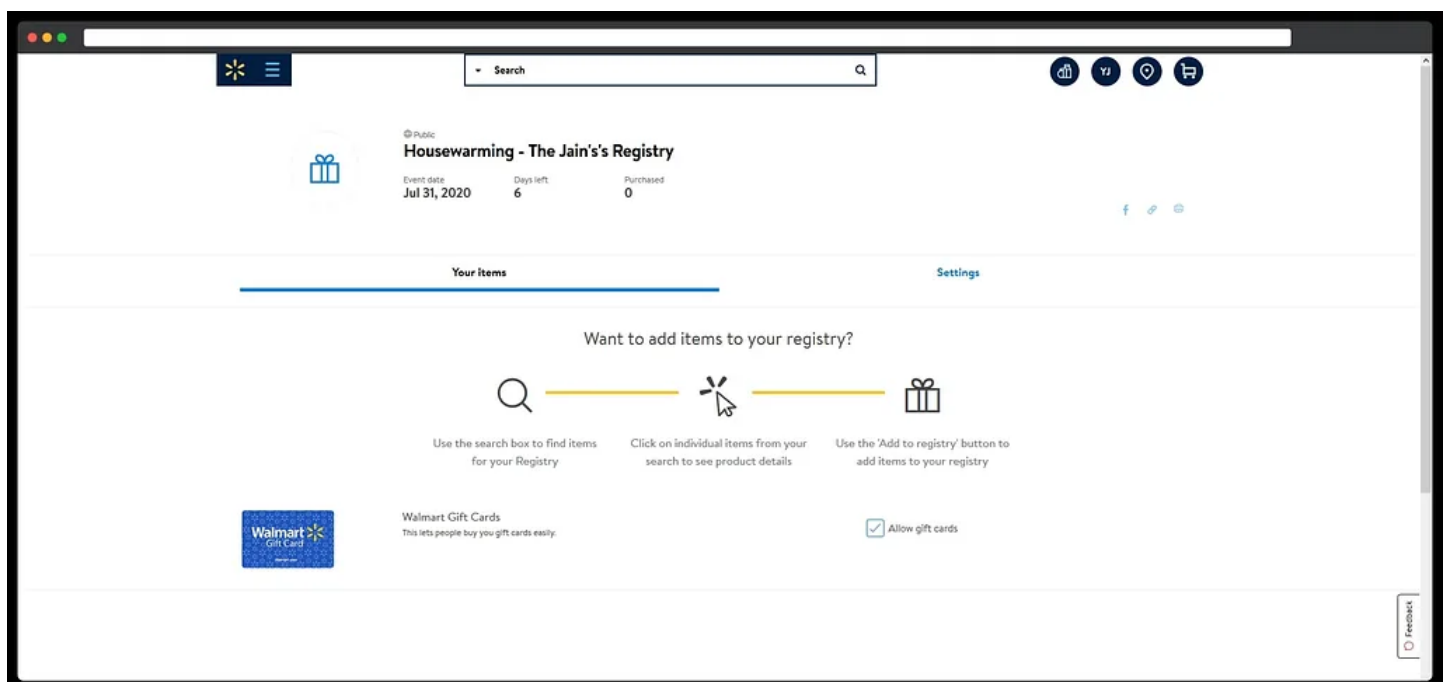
Search

YJ

Public

Housewarming - The Jain's's Registry

Event date
Jul 31, 2020

Days left
6

Purchased
0

Your items

Settings

Want to add items to your registry?

Use the search box to find items for your Registry

Click on individual items from your search to see product details

Use the 'Add to registry' button to add items to your registry

Walmart Gift Card

Walmart Gift Cards
This lets people buy you gift cards easily.

Allow gift cards

Feedback